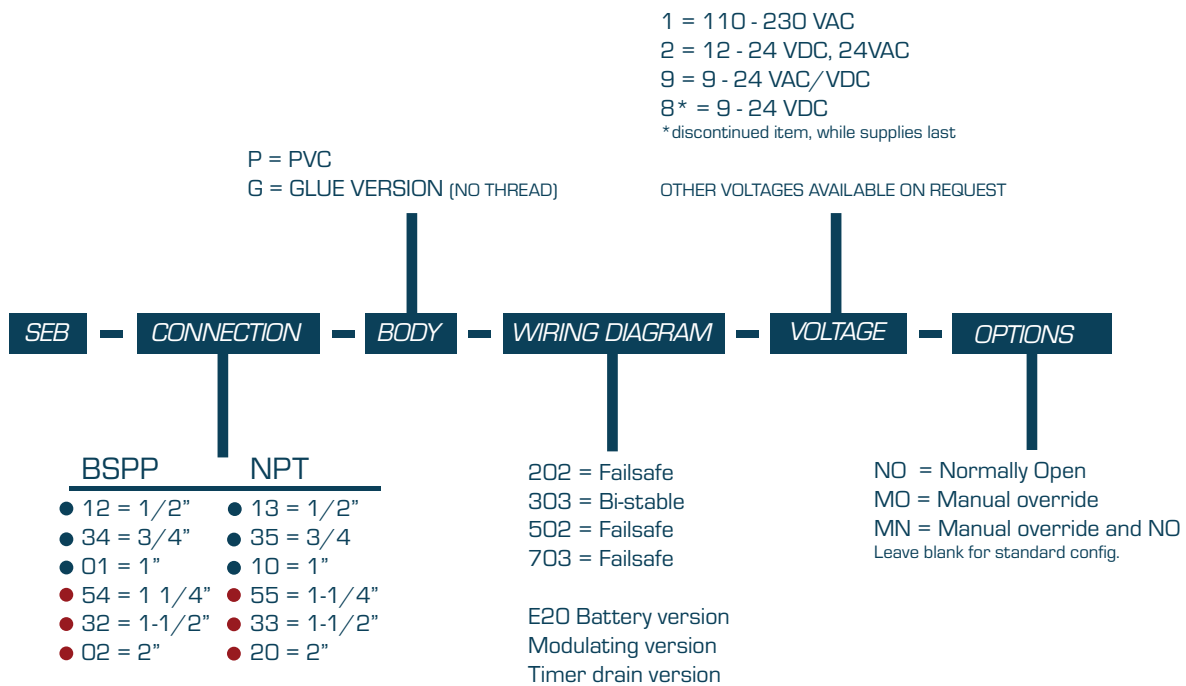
1 = 110 - 230 VAC
2 = 12 - 24 VDC, 24VAC
9 = 9 - 24 VAC/VDC
8* = 9 - 24 VDC
*discontinued item, while supplies last

OTHER VOLTAGES AVAILABLE ON REQUEST

P = PVC
G = GLUE VERSION (NO THREAD)

SEB - CONNECTION - BODY - WIRING DIAGRAM - VOLTAGE - OPTIONS

| BSPP | NPT |
|---|---|
| 12 = 1/2" | 13 = 1/2" |
| 34 = 3/4" | 35 = 3/4 |
| 01 = 1" | 10 = 1" |
| 54 = 1 1/4" | 55 = 1-1/4" |
| 32 = 1-1/2" | 33 = 1-1/2" |
| 02 = 2" | 20 = 2" |

202 = Failsafe
303 = Bi-stable
502 = Failsafe
703 = Failsafe

E20 Battery version
Modulating version
Timer drain version

NO = Normally Open
MO = Manual override
MN = Manual override and NO
Leave blank for standard config.